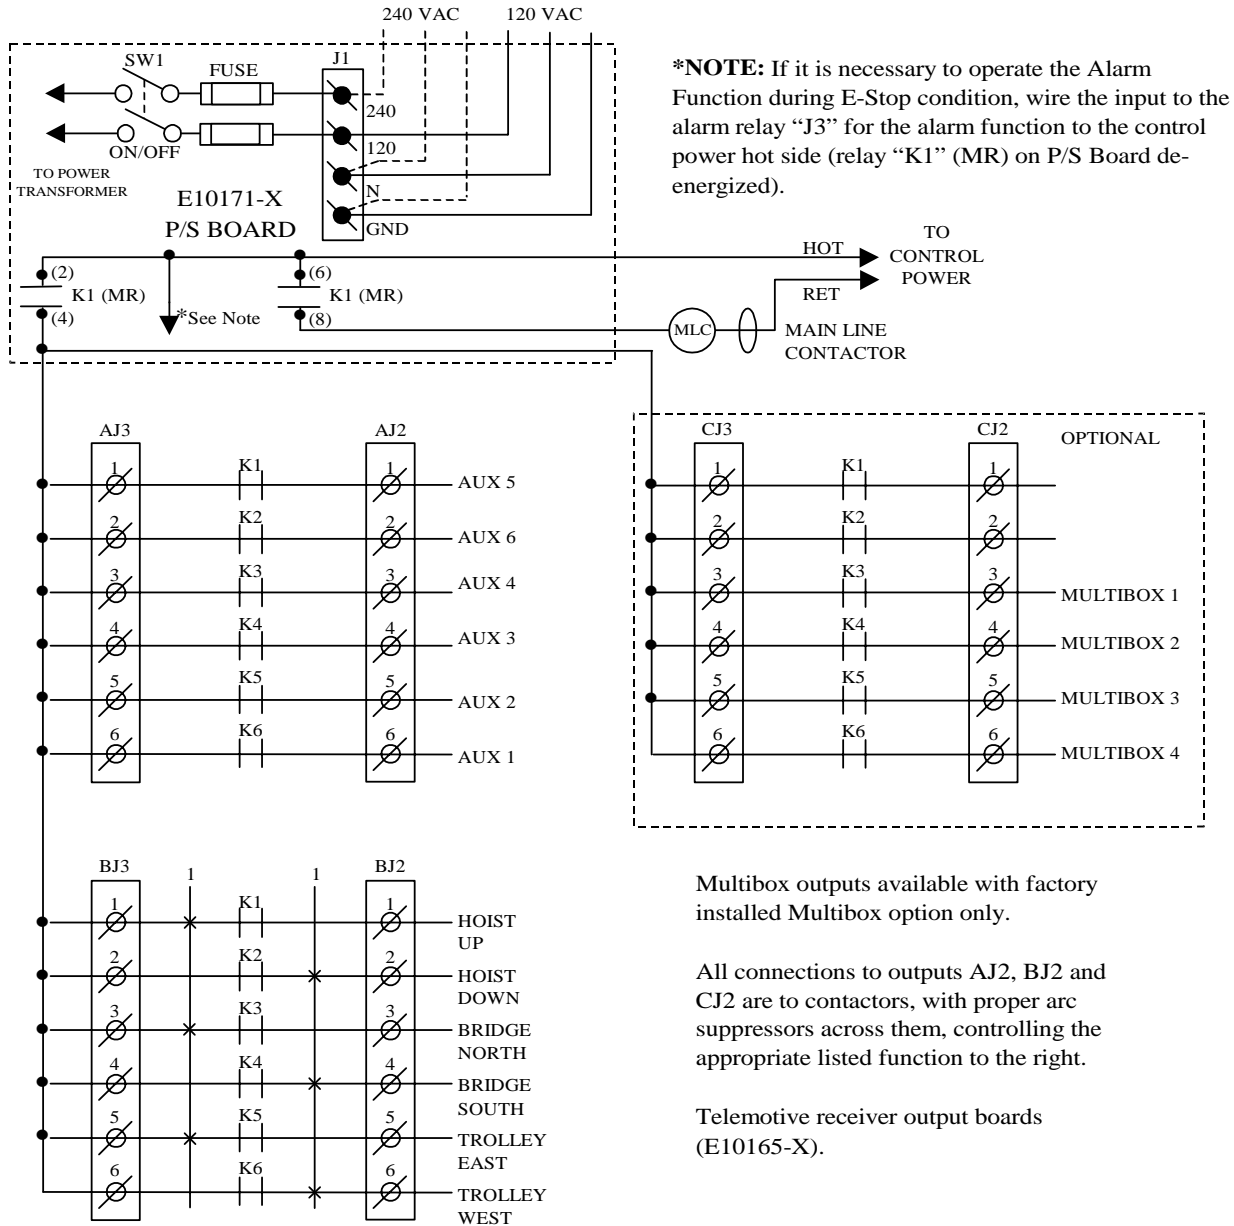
240 VAC 120 VAC

SW1 FUSE J1

240

120

N

GND

ON/OFF

TO POWER TRANSFORMER

E10171-X
P/S BOARD

*NOTE: If it is necessary to operate the Alarm Function during E-Stop condition, wire the input to the alarm relay "J3" for the alarm function to the control power hot side (relay "K1" (MR) on P/S Board de-energized).

HOT
TO CONTROL POWER
RET

(2)
K1 (MR)
(4)

*See Note

(6)
K1 (MR)
(8)

MLC
MAIN LINE CONTACTOR

AJ3 AJ2

| AJ3 | | AJ2 | |
|---|---|---|---|
| 1 | K1 | 1 | AUX 5 |
| 2 | K2 | 2 | AUX 6 |
| 3 | K3 | 3 | AUX 4 |
| 4 | K4 | 4 | AUX 3 |
| 5 | K5 | 5 | AUX 2 |
| 6 | K6 | 6 | AUX 1 |

CJ3 CJ2 OPTIONAL

| CJ3 | | CJ2 | |
|---|---|---|---|
| 1 | K1 | 1 | |
| 2 | K2 | 2 | |
| 3 | K3 | 3 | MULTIBOX 1 |
| 4 | K4 | 4 | MULTIBOX 2 |
| 5 | K5 | 5 | MULTIBOX 3 |
| 6 | K6 | 6 | MULTIBOX 4 |

BJ3 1 1 BJ2

| BJ3 | | BJ2 | |
|---|---|---|---|
| 1 | K1 | 1 | HOIST UP |
| 2 | K2 | 2 | HOIST DOWN |
| 3 | K3 | 3 | BRIDGE NORTH |
| 4 | K4 | 4 | BRIDGE SOUTH |
| 5 | K5 | 5 | TROLLEY EAST |
| 6 | K6 | 6 | TROLLEY WEST |

Multibox outputs available with factory installed Multibox option only.

All connections to outputs AJ2, BJ2 and CJ2 are to contactors, with proper arc suppressors across them, controlling the appropriate listed function to the right.

Telemotive receiver output boards (E10165-X).